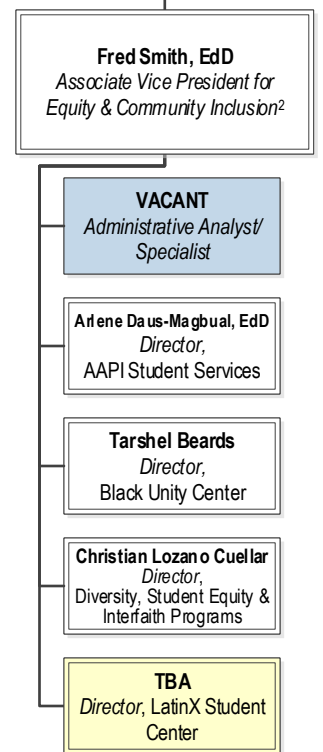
Fred Smith, EdD
Associate Vice President for Equity & Community Inclusion$^2$

VACANT
Administrative Analyst/ Specialist

Arlene Daus-Magbual, EdD
Director,
AAPI Student Services

Tarshel Beards
Director,
Black Unity Center

Christian Lozano Cuellar
Director,
Diversity, Student Equity & Interfaith Programs

TBA
Director, LatinX Student Center